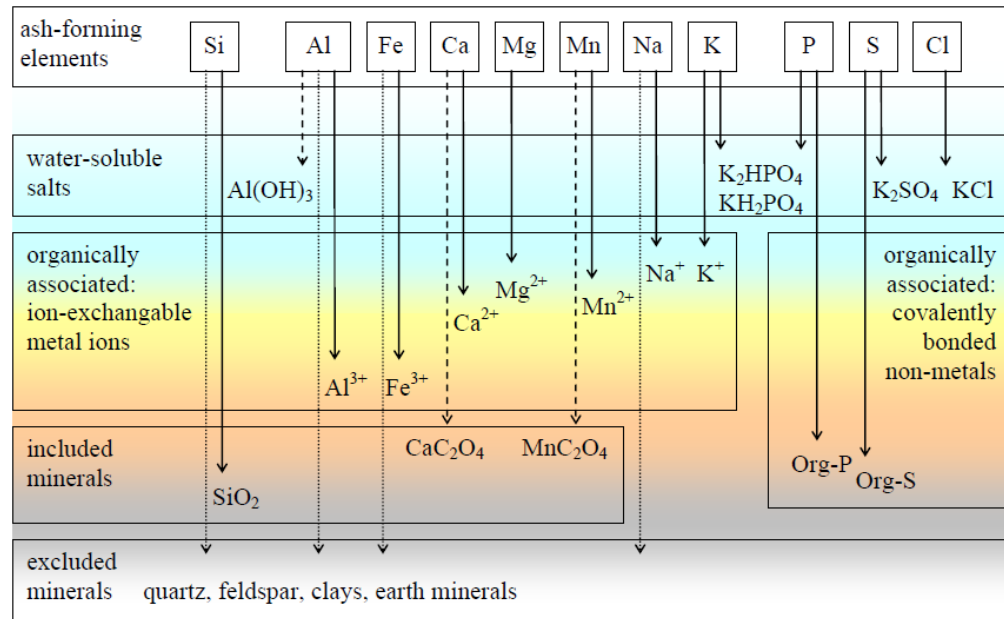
ash-forming elements

Si Al Fe Ca Mg Mn Na K P S Cl

water-soluble salts

$Al(OH)_3$

$K_2HPO_4$ $KH_2PO_4$

$K_2SO_4$ KCl

organically associated: ion-exchangable metal ions

$Mg^{2+}$ $Mn^{2+}$ $Na^+$ $K^+$ $Ca^{2+}$

$Al^{3+}$ $Fe^{3+}$

organically associated: covalently bonded non-metals

included minerals

$CaC_2O_4$ $MnC_2O_4$

$SiO_2$

Org-P Org-S

excluded minerals quartz, feldspar, clays, earth minerals